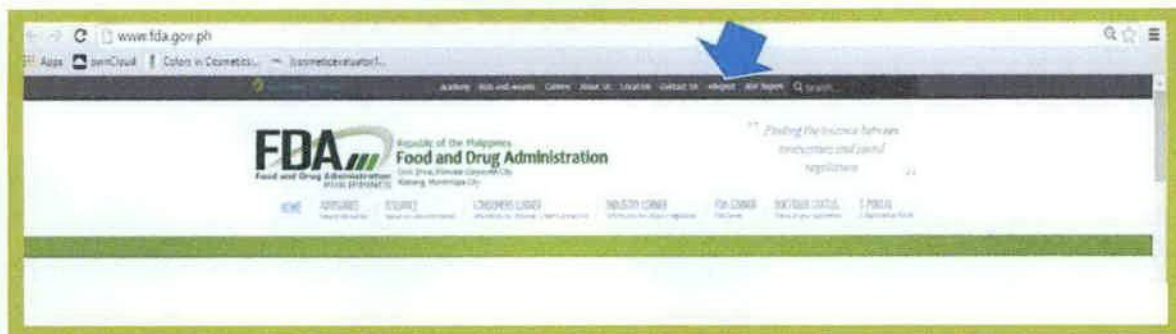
www.fda.gov.ph

Apps ownCloud Colors in Cosmetics... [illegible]

Academy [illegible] Careers About Us Location Contact Us eReport ADR Report Search

FDA Food and Drug Administration PHILIPPINES

Republic of the Philippines
Food and Drug Administration
Civic Drive, Filinvest Corporate City
Alabang, Muntinlupa City

" Finding the balance between innovation and sound regulation "

HOME ADVISORIES ISSUANCE CONSUMERS CORNER INDUSTRY CORNER FDA CORNER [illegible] STATUS E-PORTAL